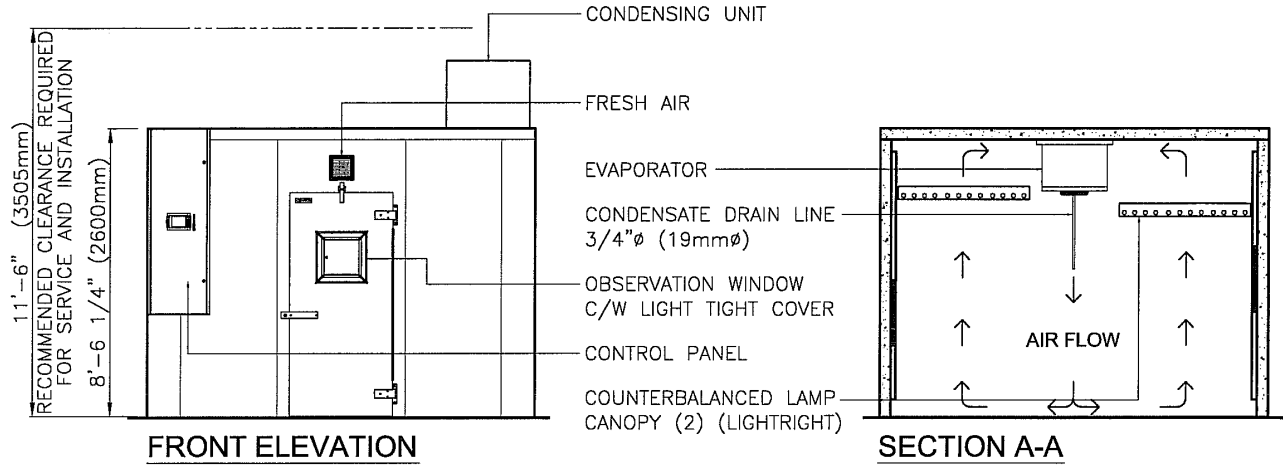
11'-6" (3505mm)
RECOMMENDED CLEARANCE REQUIRED FOR SERVICE AND INSTALLATION
8'-6 1/4" (2600mm)

CONDENSING UNIT
FRESH AIR
EVAPORATOR
CONDENSATE DRAIN LINE 3/4"ø (19mmø)
OBSERVATION WINDOW C/W LIGHT TIGHT COVER
CONTROL PANEL
COUNTERBALANCED LAMP CANOPY (2) (LIGHTRIGHT)

AIR FLOW

FRONT ELEVATION

SECTION A-A